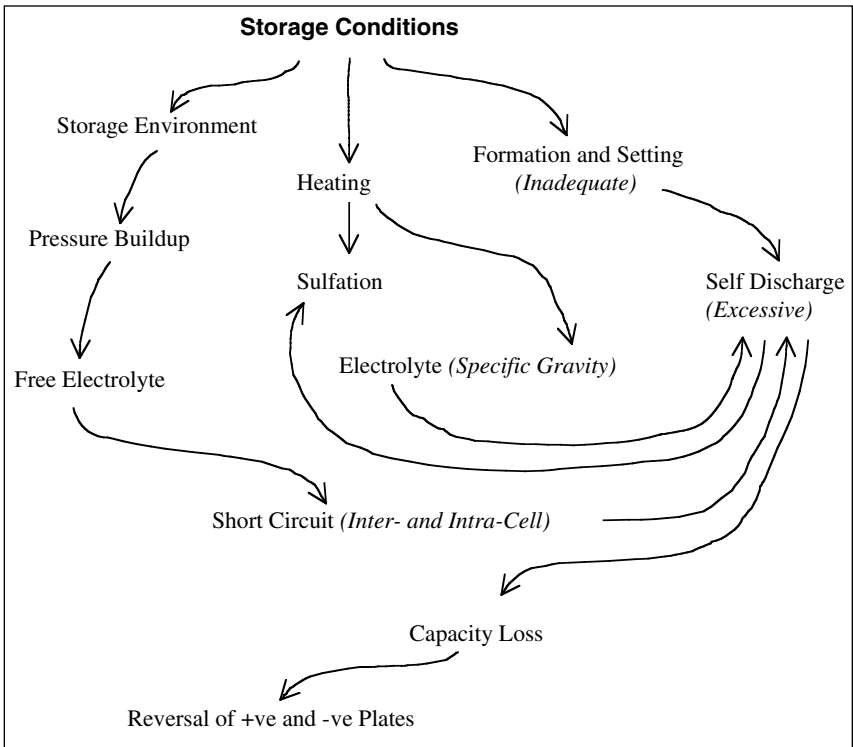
Storage Conditions

Storage Environment

Heating

Formation and Setting *(Inadequate)*

Pressure Buildup

Sulfation

Self Discharge *(Excessive)*

Free Electrolyte

Electrolyte *(Specific Gravity)*

Short Circuit *(Inter- and Intra-Cell)*

Capacity Loss

Reversal of +ve and -ve Plates